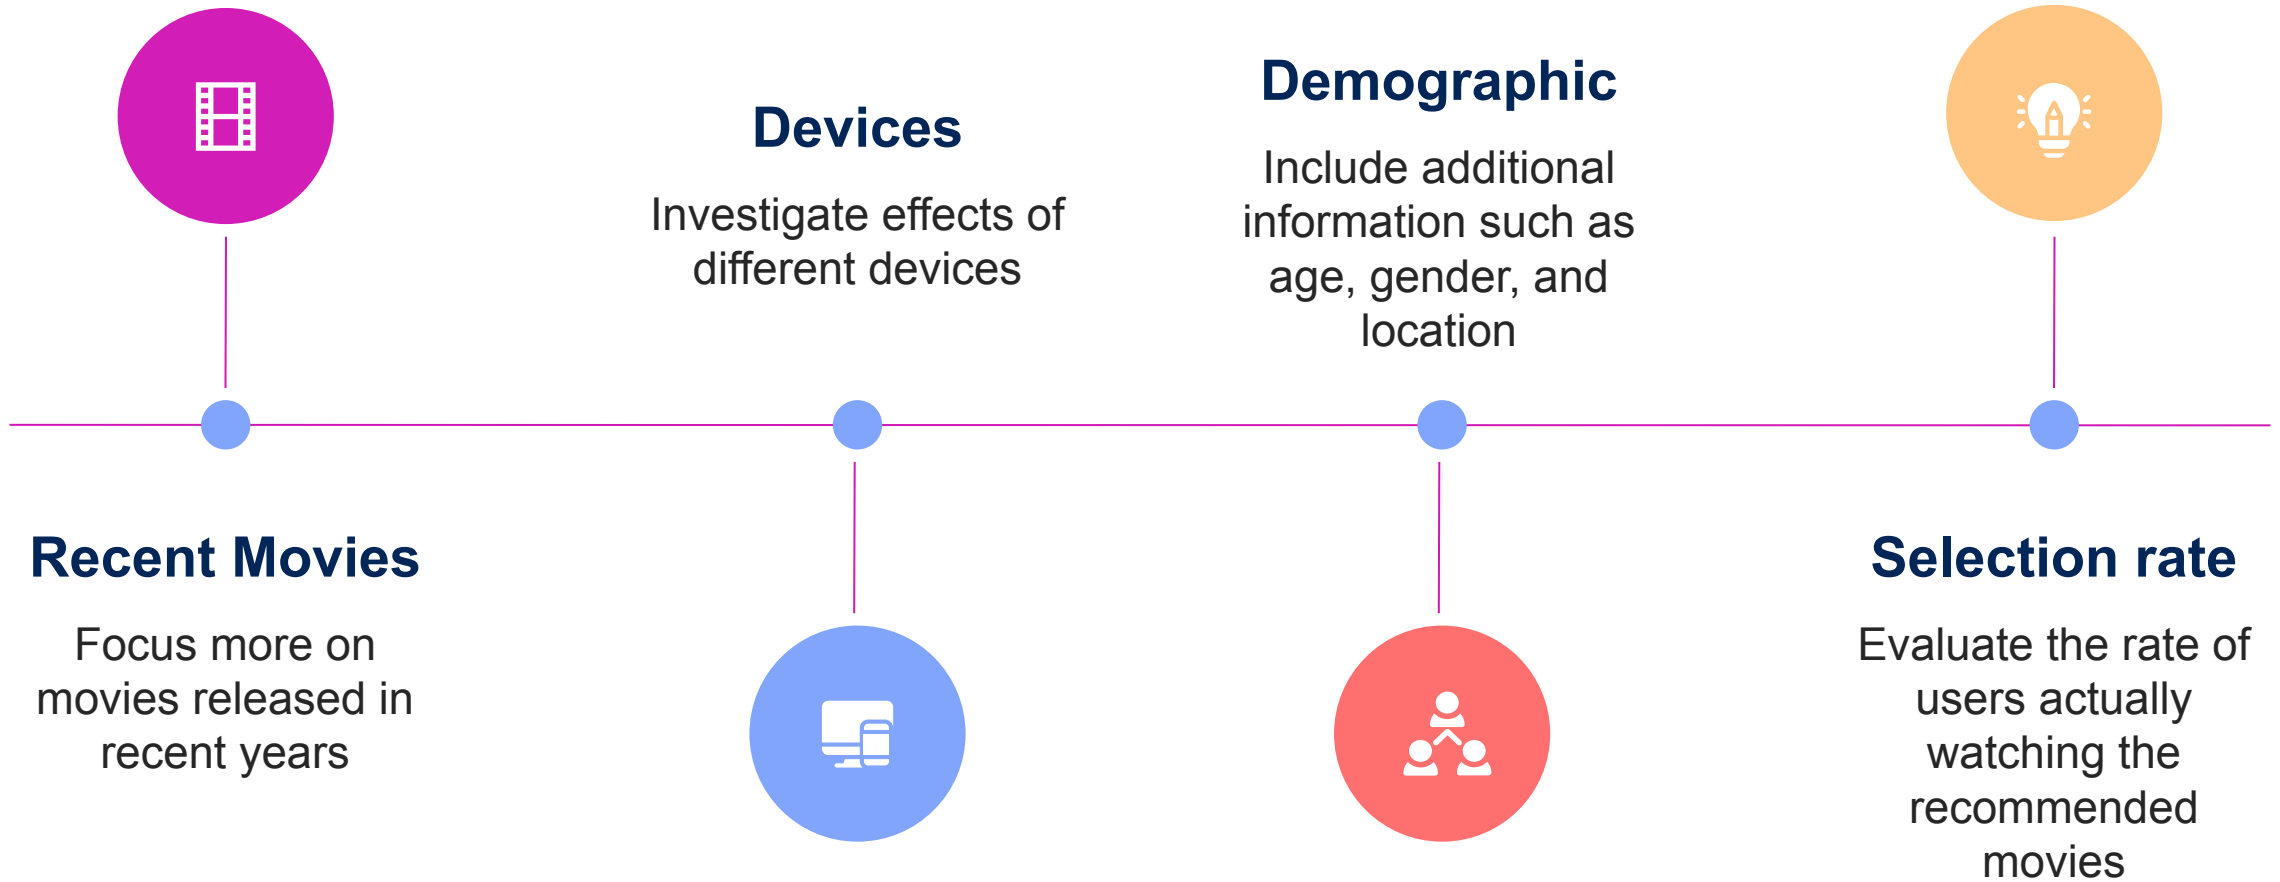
Recent Movies

Focus more on movies released in recent years

Devices

Investigate effects of different devices

Demographic

Include additional information such as age, gender, and location

Selection rate

Evaluate the rate of users actually watching the recommended movies